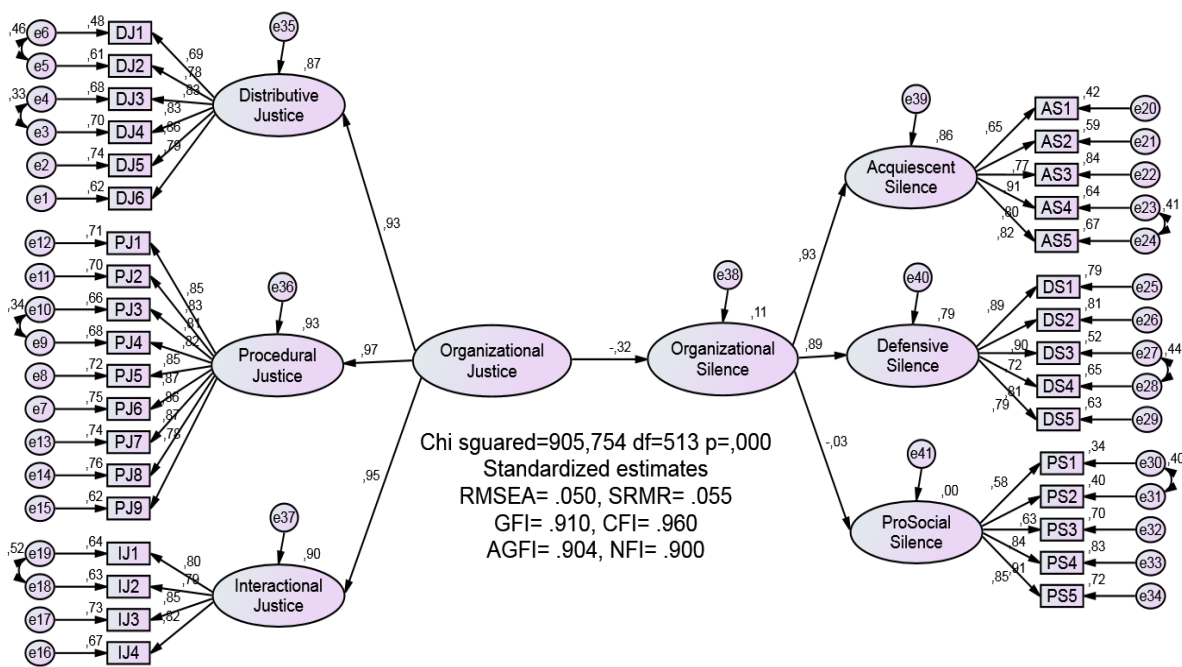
e35
,87
,46
e6
,48
DJ1
e5
,61
DJ2
,33
e4
,68
DJ3
e3
,70
DJ4
e2
,74
DJ5
e1
,62
DJ6
,69
,78
,83
,83
,86
,79
Distributive Justice

e36
,93
e12
,71
PJ1
e11
,70
PJ2
,34
e10
,66
PJ3
e9
,68
PJ4
e8
,72
PJ5
e7
,75
PJ6
e13
,74
PJ7
e14
,76
PJ8
e15
,62
PJ9
,85
,83
,81
,82
,85
,87
,86
,87
,78
Procedural Justice

e37
,90
,52
e19
,64
IJ1
e18
,63
IJ2
e17
,73
IJ3
e16
,67
IJ4
,80
,79
,85
,82
Interactional Justice

,93
,97
,95
Organizational Justice
-,32
e38
,11
Organizational Silence

,93
,89
-,03

e39
,86
Acquiescent Silence
,65
,77
,91
,80
,82
AS1
,42
e20
AS2
,59
e21
AS3
,84
e22
AS4
,64
e23
,41
AS5
,67
e24

e40
,79
Defensive Silence
,89
,90
,72
,81
,79
DS1
,79
e25
DS2
,81
e26
DS3
,52
e27
,44
DS4
,65
e28
DS5
,63
e29

e41
,00
ProSocial Silence
,58
,63
,84
,85
,91
PS1
,34
e30
,40
PS2
,40
e31
PS3
,70
e32
PS4
,83
e33
PS5
,72
e34

Chi sguared=905,754 df=513 p=,000
Standardized estimates
RMSEA= .050, SRMR= .055
GFI= .910, CFI= .960
AGFI= .904, NFI= .900